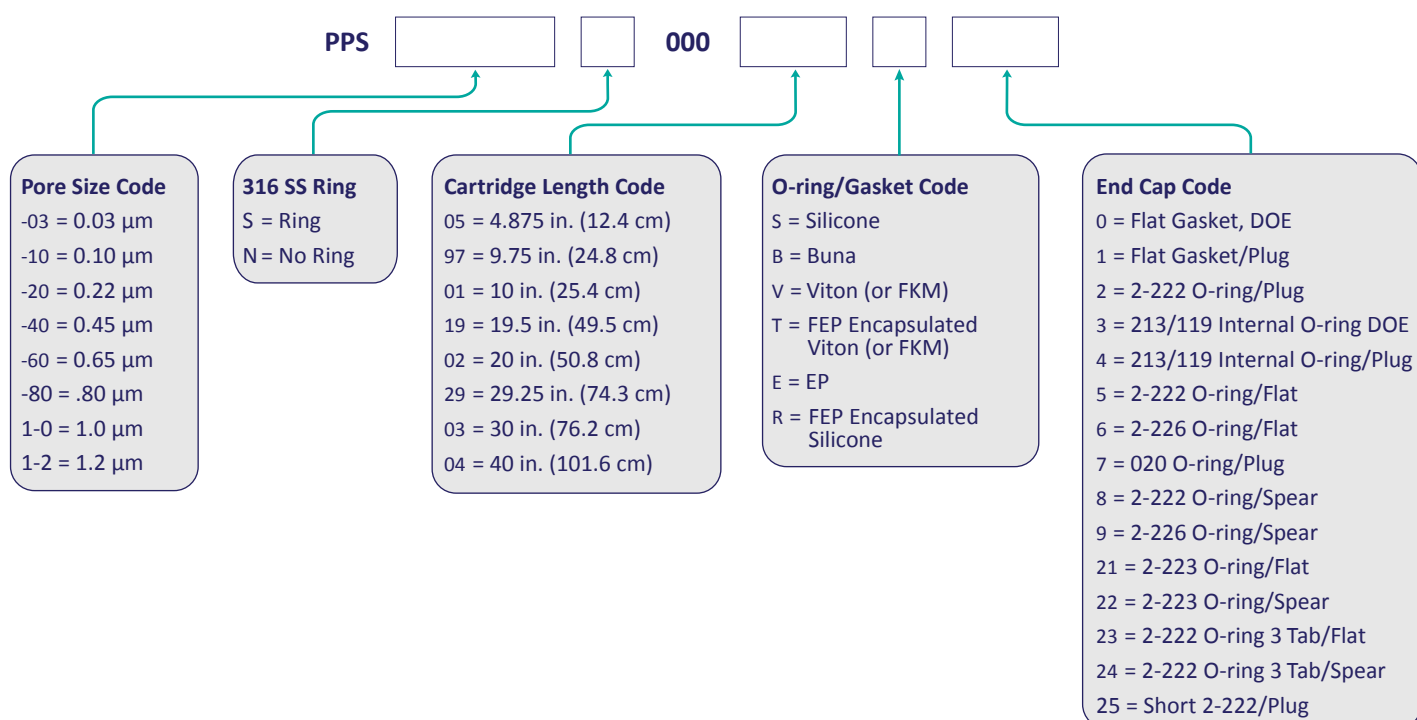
PPS 000

Pore Size Code
-03 = 0.03 µm
-10 = 0.10 µm
-20 = 0.22 µm
-40 = 0.45 µm
-60 = 0.65 µm
-80 = .80 µm
1-0 = 1.0 µm
1-2 = 1.2 µm

316 SS Ring
S = Ring
N = No Ring

Cartridge Length Code
05 = 4.875 in. (12.4 cm)
97 = 9.75 in. (24.8 cm)
01 = 10 in. (25.4 cm)
19 = 19.5 in. (49.5 cm)
02 = 20 in. (50.8 cm)
29 = 29.25 in. (74.3 cm)
03 = 30 in. (76.2 cm)
04 = 40 in. (101.6 cm)

O-ring/Gasket Code
S = Silicone
B = Buna
V = Viton (or FKM)
T = FEP Encapsulated Viton (or FKM)
E = EP
R = FEP Encapsulated Silicone

End Cap Code
0 = Flat Gasket, DOE
1 = Flat Gasket/Plug
2 = 2-222 O-ring/Plug
3 = 213/119 Internal O-ring DOE
4 = 213/119 Internal O-ring/Plug
5 = 2-222 O-ring/Flat
6 = 2-226 O-ring/Flat
7 = 020 O-ring/Plug
8 = 2-222 O-ring/Spear
9 = 2-226 O-ring/Spear
21 = 2-223 O-ring/Flat
22 = 2-223 O-ring/Spear
23 = 2-222 O-ring 3 Tab/Flat
24 = 2-222 O-ring 3 Tab/Spear
25 = Short 2-222/Plug